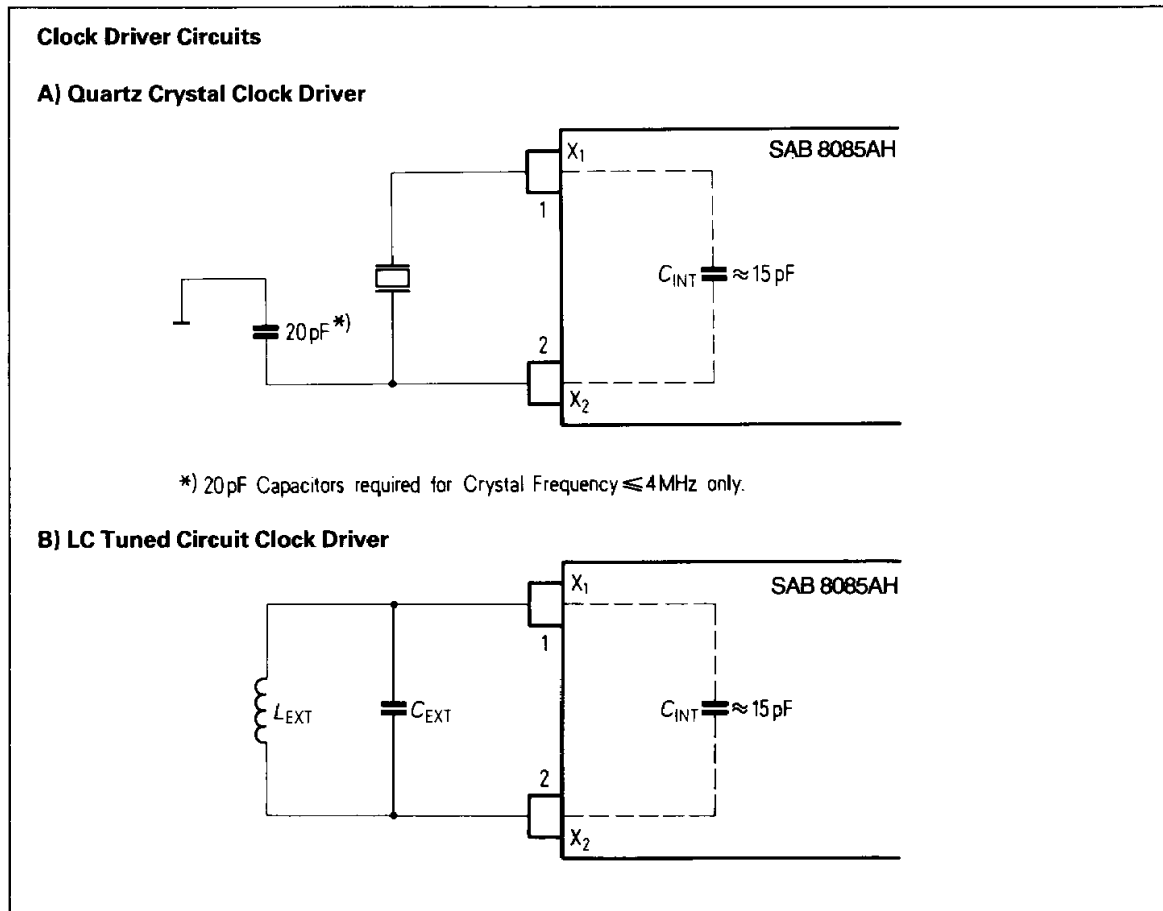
**Clock Driver Circuits**

**A) Quartz Crystal Clock Driver**

$X_1$

SAB 8085AH

1

$C_{INT}$ $\approx 15$ pF

20 pF*)

2

$X_2$

*) 20 pF Capacitors required for Crystal Frequency $\leq 4$ MHz only.

**B) LC Tuned Circuit Clock Driver**

$X_1$

SAB 8085AH

1

$L_{EXT}$

$C_{EXT}$

$C_{INT}$ $\approx 15$ pF

2

$X_2$